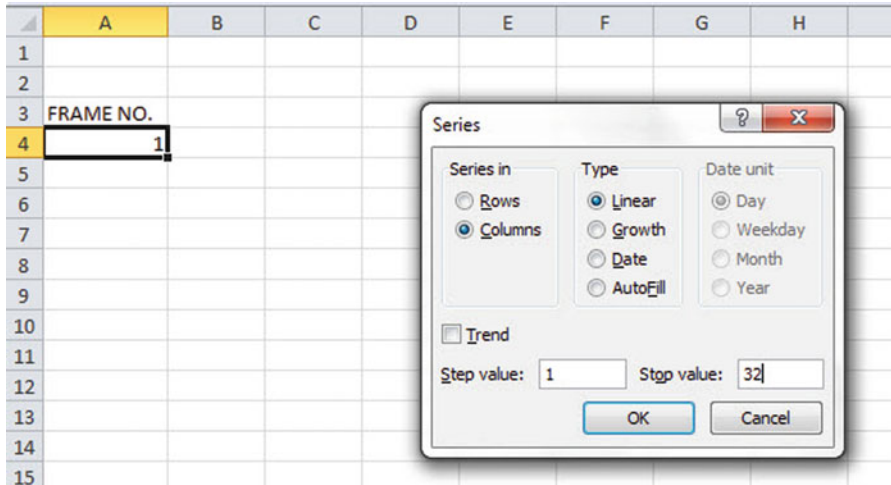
| | A | B | C | D | E | F | G | H |
|---|---|---|---|---|---|---|---|---|
| 1 | | | | | | | | |
| 2 | | | | | | | | |
| 3 | FRAME NO. | | | | | | | |
| 4 | 1 | | | | | | | |
| 5 | | | | | | | | |
| 6 | | | | | | | | |
| 7 | | | | | | | | |
| 8 | | | | | | | | |
| 9 | | | | | | | | |
| 10 | | | | | | | | |
| 11 | | | | | | | | |
| 12 | | | | | | | | |
| 13 | | | | | | | | |
| 14 | | | | | | | | |
| 15 | | | | | | | | |

Series
?
X

Series in
Rows
Columns

Type
Linear
Growth
Date
AutoFill

Date unit
Day
Weekday
Month
Year

Trend

Step value: 1
Stop value: 32

OK
Cancel